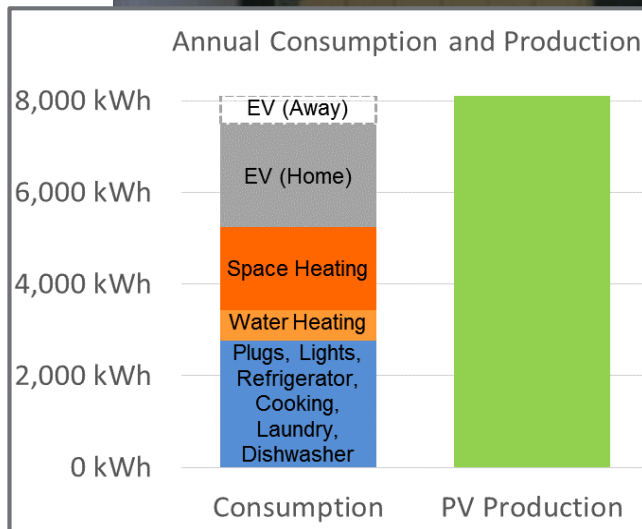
Annual Consumption and Production

8,000 kWh
6,000 kWh
4,000 kWh
2,000 kWh
0 kWh

EV (Away)
EV (Home)
Space Heating
Water Heating
Plugs, Lights, Refrigerator, Cooking, Laundry, Dishwasher

Consumption
PV Production